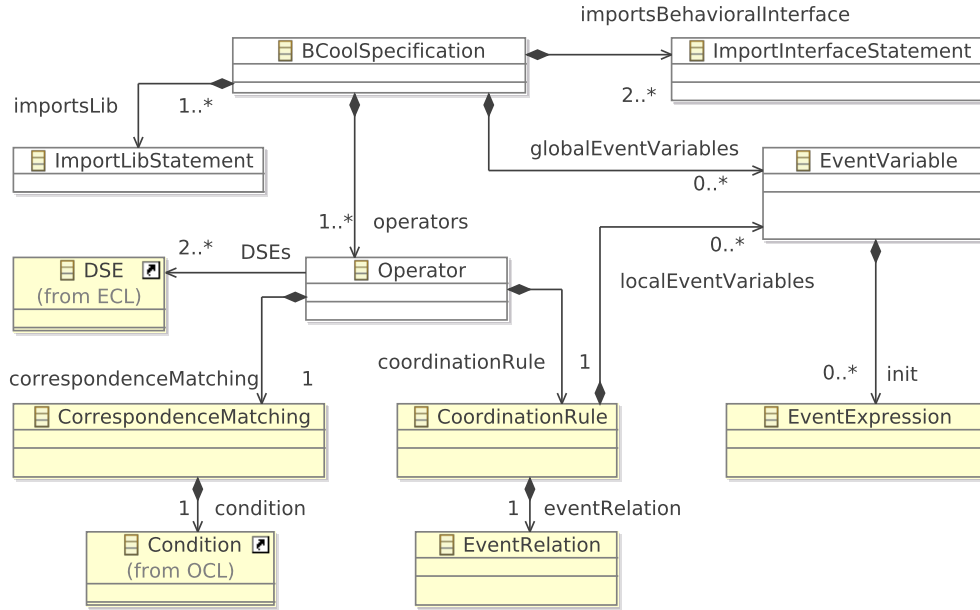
importsBehavioralInterface

BCoolSpecification

ImportInterfaceStatement

importsLib

1..*

2..*

ImportLibStatement

globalEventVariables

EventVariable

0..*

1..*

operators

0..*

2..*

DSEs

DSE
(from ECL)

Operator

localEventVariables

coordinationRule

1

correspondenceMatching

1

0..*

init

CorrespondenceMatching

CoordinationRule

EventExpression

1

condition

1

eventRelation

Condition
(from OCL)

EventRelation